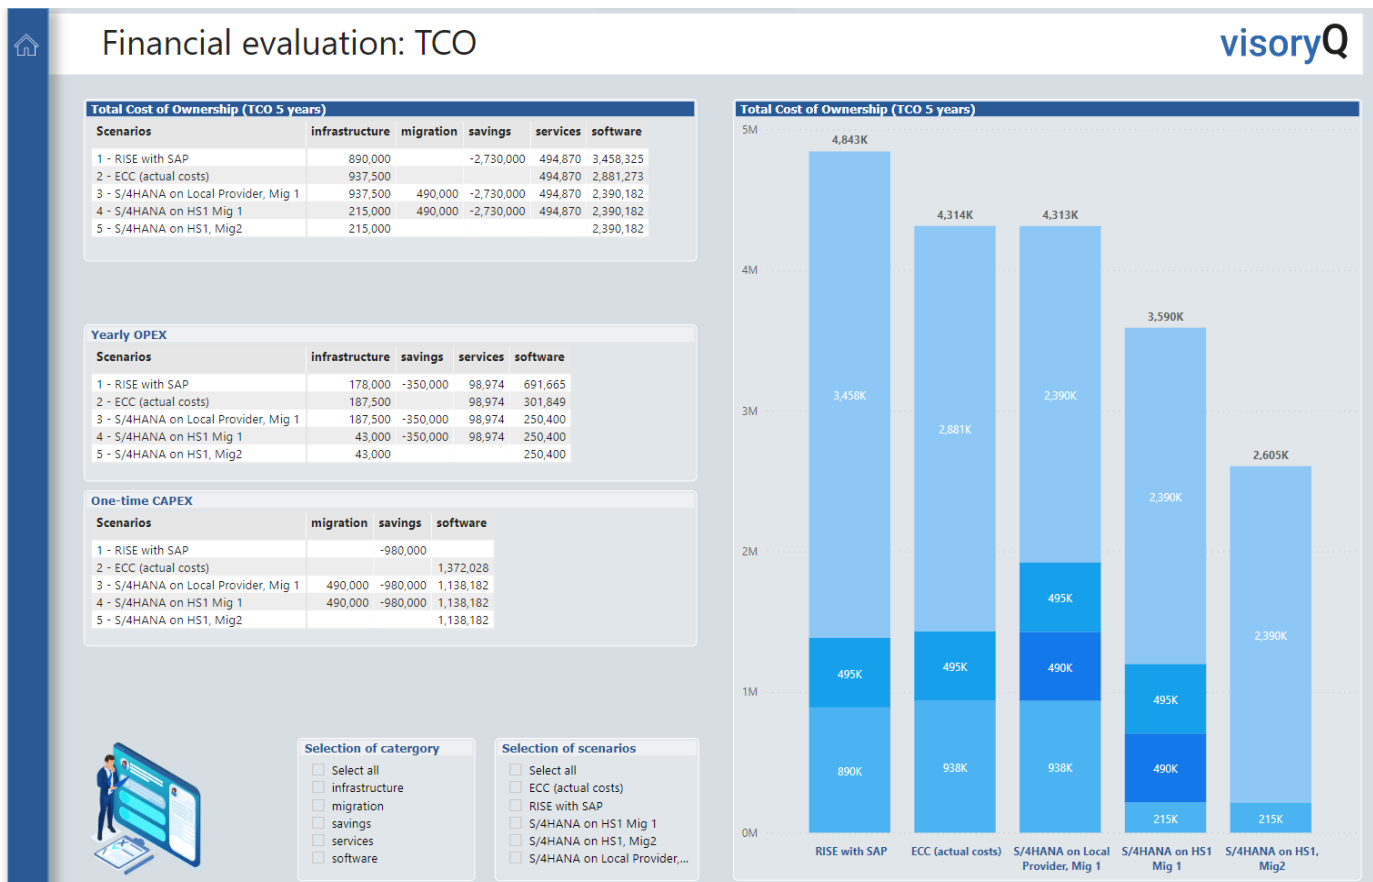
Financial evaluation: TCO

visoryQ

Total Cost of Ownership (TCO 5 years)

| Scenarios | infrastructure | migration | savings | services | software |
|---|---|---|---|---|---|
| 1 - RISE with SAP | 890,000 | | -2,730,000 | 494,870 | 3,458,325 |
| 2 - ECC (actual costs) | 937,500 | | | 494,870 | 2,881,273 |
| 3 - S/4HANA on Local Provider, Mig 1 | 937,500 | 490,000 | -2,730,000 | 494,870 | 2,390,182 |
| 4 - S/4HANA on HS1 Mig 1 | 215,000 | 490,000 | -2,730,000 | 494,870 | 2,390,182 |
| 5 - S/4HANA on HS1, Mig2 | 215,000 | | | | 2,390,182 |

Yearly OPEX

| Scenarios | infrastructure | savings | services | software |
|---|---|---|---|---|
| 1 - RISE with SAP | 178,000 | -350,000 | 98,974 | 691,665 |
| 2 - ECC (actual costs) | 187,500 | | 98,974 | 301,849 |
| 3 - S/4HANA on Local Provider, Mig 1 | 187,500 | -350,000 | 98,974 | 250,400 |
| 4 - S/4HANA on HS1 Mig 1 | 43,000 | -350,000 | 98,974 | 250,400 |
| 5 - S/4HANA on HS1, Mig2 | 43,000 | | | 250,400 |

One-time CAPEX

| Scenarios | migration | savings | software |
|---|---|---|---|
| 1 - RISE with SAP | | -980,000 | |
| 2 - ECC (actual costs) | | | 1,372,028 |
| 3 - S/4HANA on Local Provider, Mig 1 | 490,000 | -980,000 | 1,138,182 |
| 4 - S/4HANA on HS1 Mig 1 | 490,000 | -980,000 | 1,138,182 |
| 5 - S/4HANA on HS1, Mig2 | | | 1,138,182 |

Selection of catergory
Select all
infrastructure
migration
savings
services
software

Selection of scenarios
Select all
ECC (actual costs)
RISE with SAP
S/4HANA on HS1 Mig 1
S/4HANA on HS1, Mig2
S/4HANA on Local Provider,...

Total Cost of Ownership (TCO 5 years)
5M
4M
3M
2M
1M
0M
4,843K
3,458K
495K
890K
4,314K
2,881K
495K
938K
4,313K
2,390K
495K
490K
938K
3,590K
2,390K
495K
490K
215K
2,605K
2,390K
215K
RISE with SAP
ECC (actual costs)
S/4HANA on Local Provider, Mig 1
S/4HANA on HS1 Mig 1
S/4HANA on HS1, Mig2